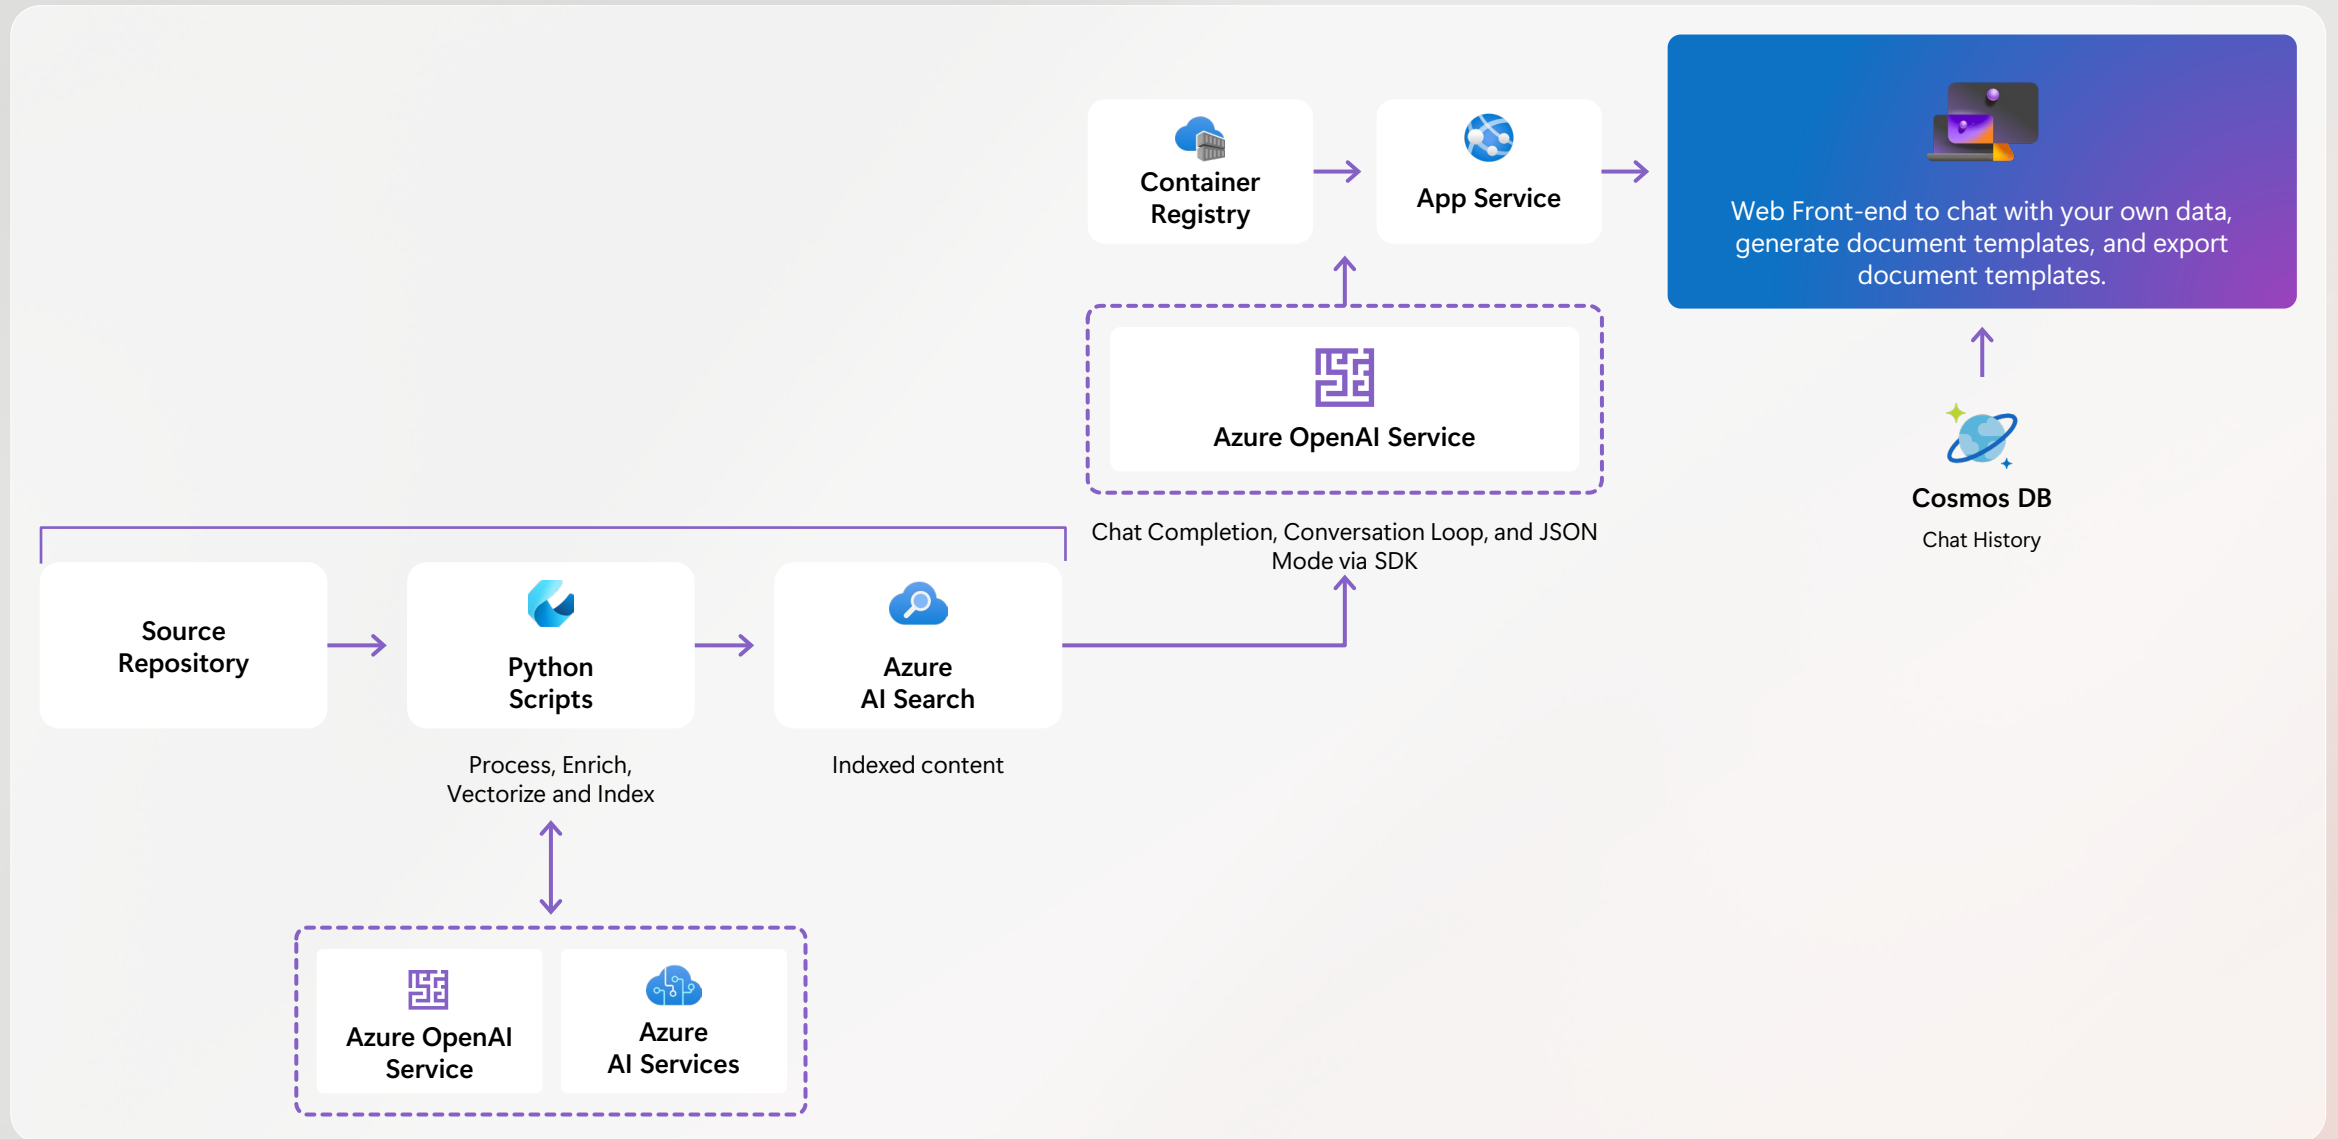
Container Registry

App Service

Web Front-end to chat with your own data, generate document templates, and export document templates.

Azure OpenAI Service

Chat Completion, Conversation Loop, and JSON Mode via SDK

Cosmos DB

Chat History

Source Repository

Python Scripts

Process, Enrich, Vectorize and Index

Azure AI Search

Indexed content

Azure OpenAI Service

Azure AI Services